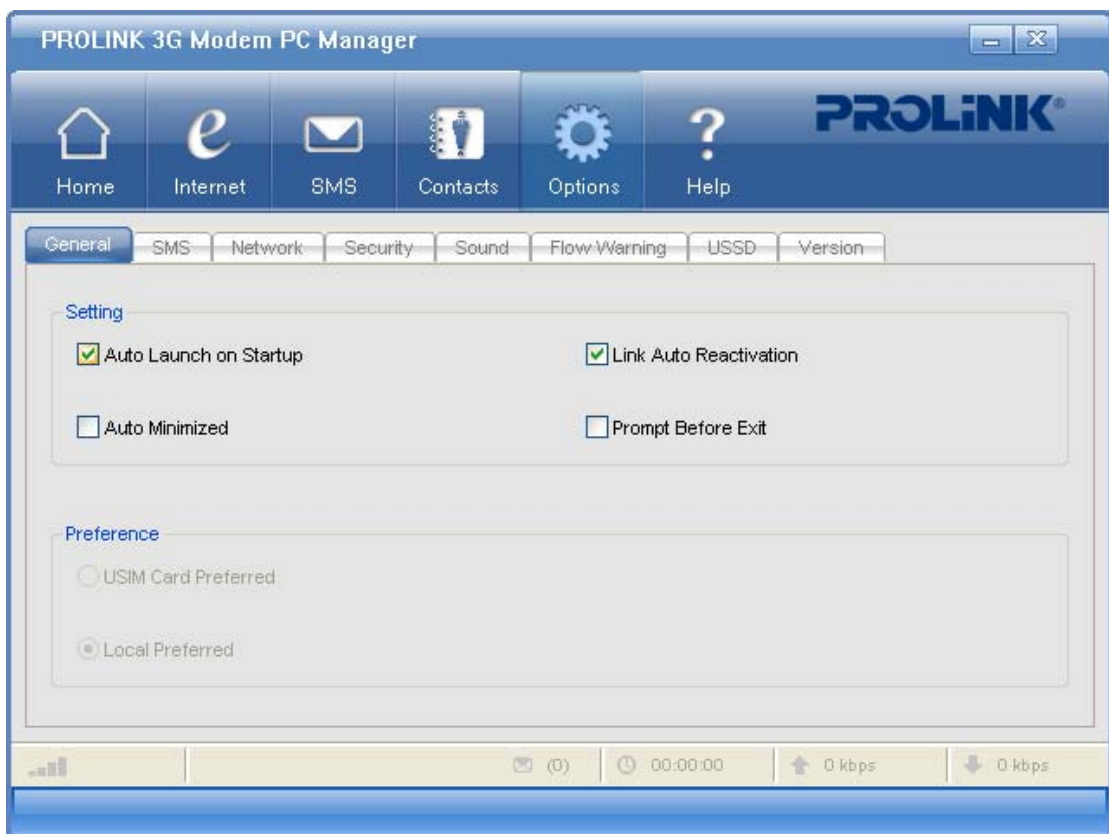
PROLINK 3G Modem PC Manager

Home
Internet
SMS
Contacts
Options
Help

PROLiNK®

General
SMS
Network
Security
Sound
Flow Warning
USSD
Version

Setting

Auto Launch on Startup

Link Auto Reactivation

Auto Minimized

Prompt Before Exit

Preference

USIM Card Preferred

Local Preferred

(0)
00:00:00
0 kbps
0 kbps